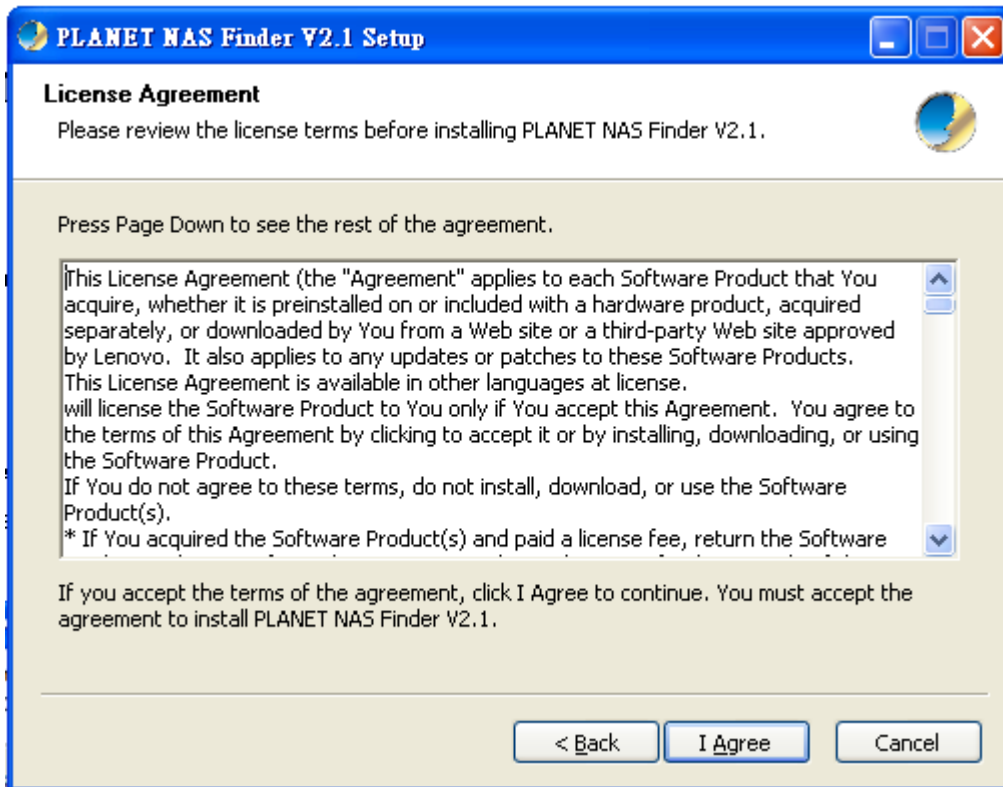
PLANET NAS Finder V2.1 Setup

License Agreement

Please review the license terms before installing PLANET NAS Finder V2.1.

Press Page Down to see the rest of the agreement.

This License Agreement (the "Agreement" applies to each Software Product that You acquire, whether it is preinstalled on or included with a hardware product, acquired separately, or downloaded by You from a Web site or a third-party Web site approved by Lenovo. It also applies to any updates or patches to these Software Products.
This License Agreement is available in other languages at license.
will license the Software Product to You only if You accept this Agreement. You agree to the terms of this Agreement by clicking to accept it or by installing, downloading, or using the Software Product.
If You do not agree to these terms, do not install, download, or use the Software Product(s).
* If You acquired the Software Product(s) and paid a license fee, return the Software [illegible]

If you accept the terms of the agreement, click I Agree to continue. You must accept the agreement to install PLANET NAS Finder V2.1.

< Back

I Agree

Cancel